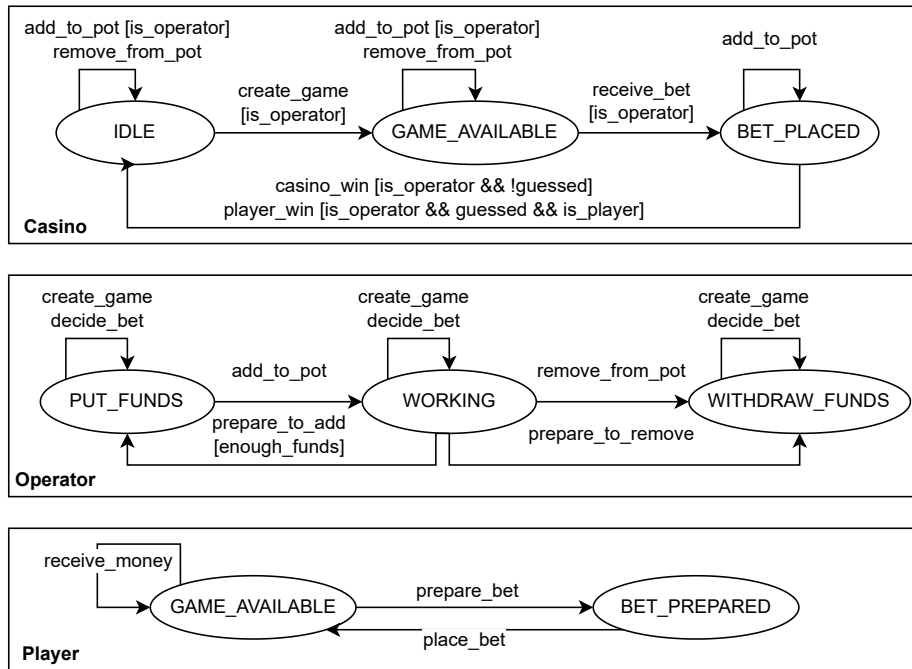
add_to_pot [is_operator]
remove_from_pot

create_game
[is_operator]

add_to_pot [is_operator]
remove_from_pot

receive_bet
[is_operator]

add_to_pot

IDLE

GAME_AVAILABLE

BET_PLACED

casino_win [is_operator && !guessed]
player_win [is_operator && guessed && is_player]

Casino

create_game
decide_bet

add_to_pot

create_game
decide_bet

remove_from_pot

create_game
decide_bet

PUT_FUNDS

WORKING

WITHDRAW_FUNDS

prepare_to_add
[enough_funds]

prepare_to_remove

Operator

receive_money

GAME_AVAILABLE

prepare_bet

BET_PREPARED

place_bet

Player